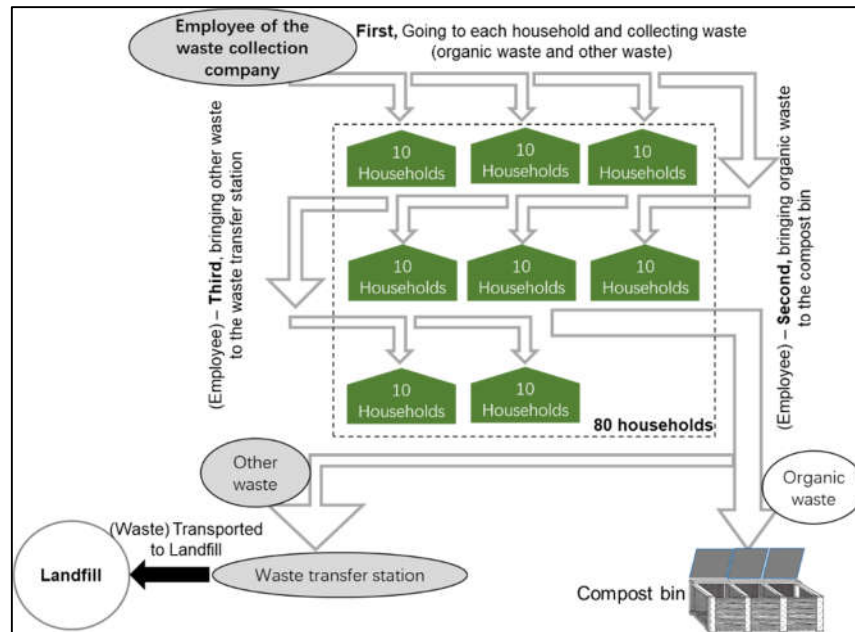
Employee of the waste collection company

First, Going to each household and collecting waste (organic waste and other waste)

10 Households

10 Households

10 Households

10 Households

10 Households

10 Households

10 Households

10 Households

80 households

(Employee) – Third, bringing other waste to the waste transfer station

(Employee) – Second, bringing organic waste to the compost bin

Other waste

Organic waste

(Waste) Transported to Landfill

Landfill

Waste transfer station

Compost bin